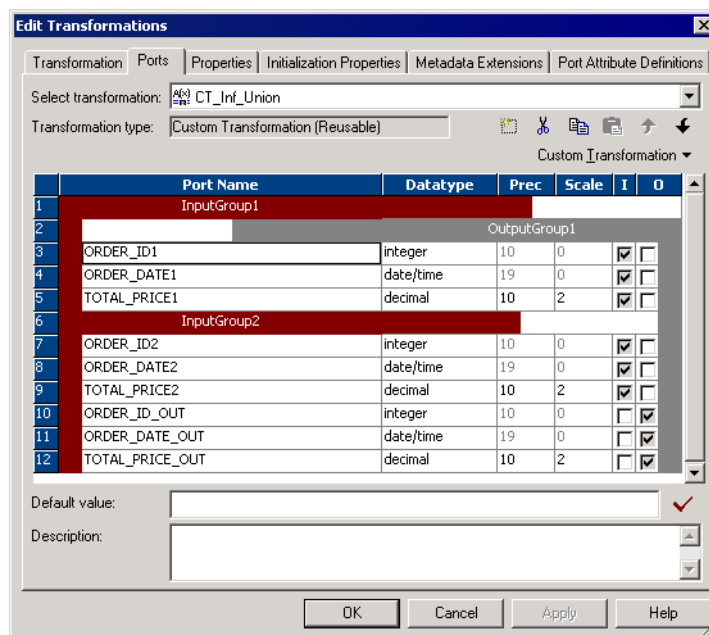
Edit Transformations

Transformation | Ports | Properties | Initialization Properties | Metadata Extensions | Port Attribute Definitions

Select transformation: CT_Inf_Union

Transformation type: Custom Transformation (Reusable)

Custom Transformation ▾

| | Port Name | Datatype | Prec | Scale | I | O |
|---|---|---|---|---|---|---|
| 1 | InputGroup1 | | | | | |
| 2 | OutputGroup1 | | | | | |
| 3 | ORDER_ID1 | integer | 10 | 0 | ☑ | ☐ |
| 4 | ORDER_DATE1 | date/time | 19 | 0 | ☑ | ☐ |
| 5 | TOTAL_PRICE1 | decimal | 10 | 2 | ☑ | ☐ |
| 6 | InputGroup2 | | | | | |
| 7 | ORDER_ID2 | integer | 10 | 0 | ☑ | ☐ |
| 8 | ORDER_DATE2 | date/time | 19 | 0 | ☑ | ☐ |
| 9 | TOTAL_PRICE2 | decimal | 10 | 2 | ☑ | ☐ |
| 10 | ORDER_ID_OUT | integer | 10 | 0 | ☐ | ☑ |
| 11 | ORDER_DATE_OUT | date/time | 19 | 0 | ☐ | ☑ |
| 12 | TOTAL_PRICE_OUT | decimal | 10 | 2 | ☐ | ☑ |

Default value:

Description:

OK | Cancel | Apply | Help